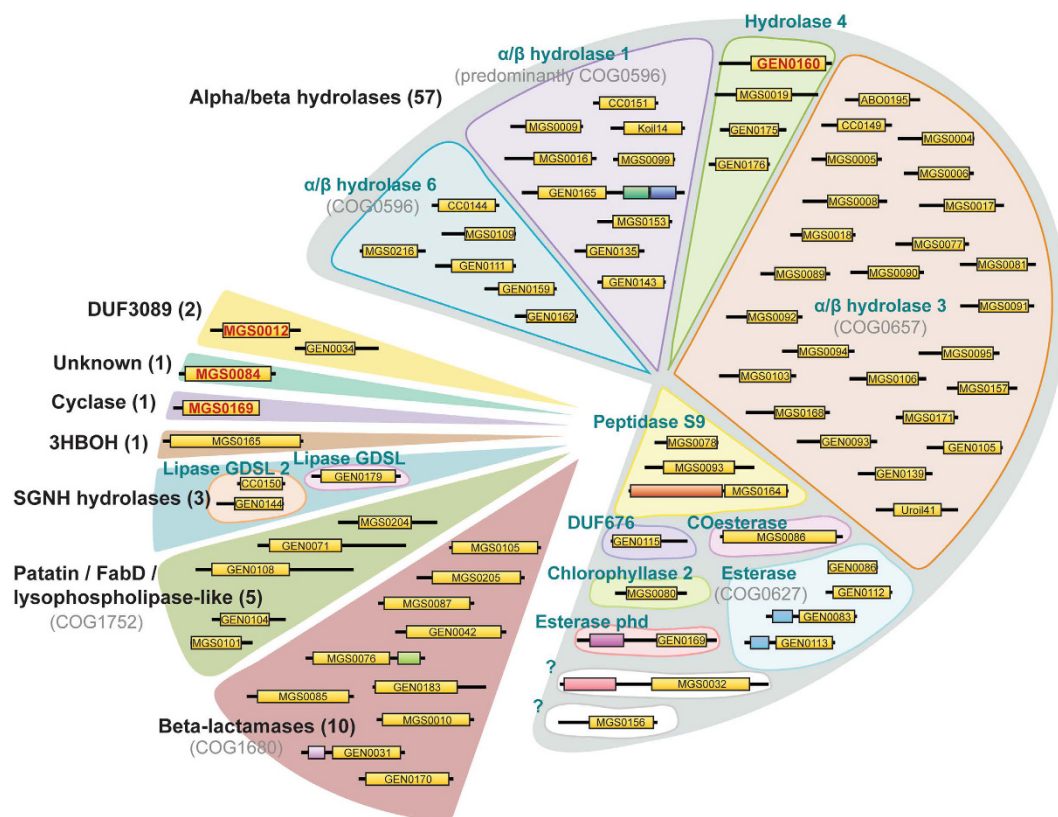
Alpha/beta hydrolases (57)

α/β hydrolase 1
(predominantly COG0596)
CC0151
MGS0009
Koil14
MGS0016
MGS0099
GEN0165
MGS0153
GEN0135
GEN0143

Hydrolase 4
GEN0160
MGS0019
GEN0175
GEN0176

ABO0195
CC0149
MGS0004
MGS0005
MGS0006
MGS0008
MGS0017
MGS0018
MGS0077
MGS0089
MGS0090
MGS0081
α/β hydrolase 3
(COG0657)
MGS0091
MGS0092
MGS0094
MGS0095
MGS0103
MGS0106
MGS0157
MGS0168
MGS0171
GEN0093
GEN0105
GEN0139
Uroil41

α/β hydrolase 6
(COG0596)
CC0144
MGS0109
MGS0216
GEN0111
GEN0159
GEN0162

DUF3089 (2)
MGS0012
GEN0034
Unknown (1)
MGS0084
Cyclase (1)
MGS0169
3HBOH (1)
MGS0165
Lipase GDSL 2
CC0150
GEN0144
Lipase GDSL
GEN0179
SGNH hydrolases (3)

MGS0204
GEN0071
GEN0108
Patatin / FabD / lysophospholipase-like (5)
(COG1752)
GEN0104
MGS0101

MGS0105
MGS0205
MGS0087
GEN0042
MGS0076
MGS0085
GEN0183
MGS0010
Beta-lactamases (10)
(COG1680)
GEN0031
GEN0170

Peptidase S9
MGS0078
MGS0093
MGS0164
DUF676
GEN0115
COesterase
MGS0086
Chlorophyllase 2
MGS0080
Esterase
(COG0627)
GEN0086
GEN0112
GEN0083
GEN0113
Esterase phd
GEN0169
?
MGS0032
?
MGS0156